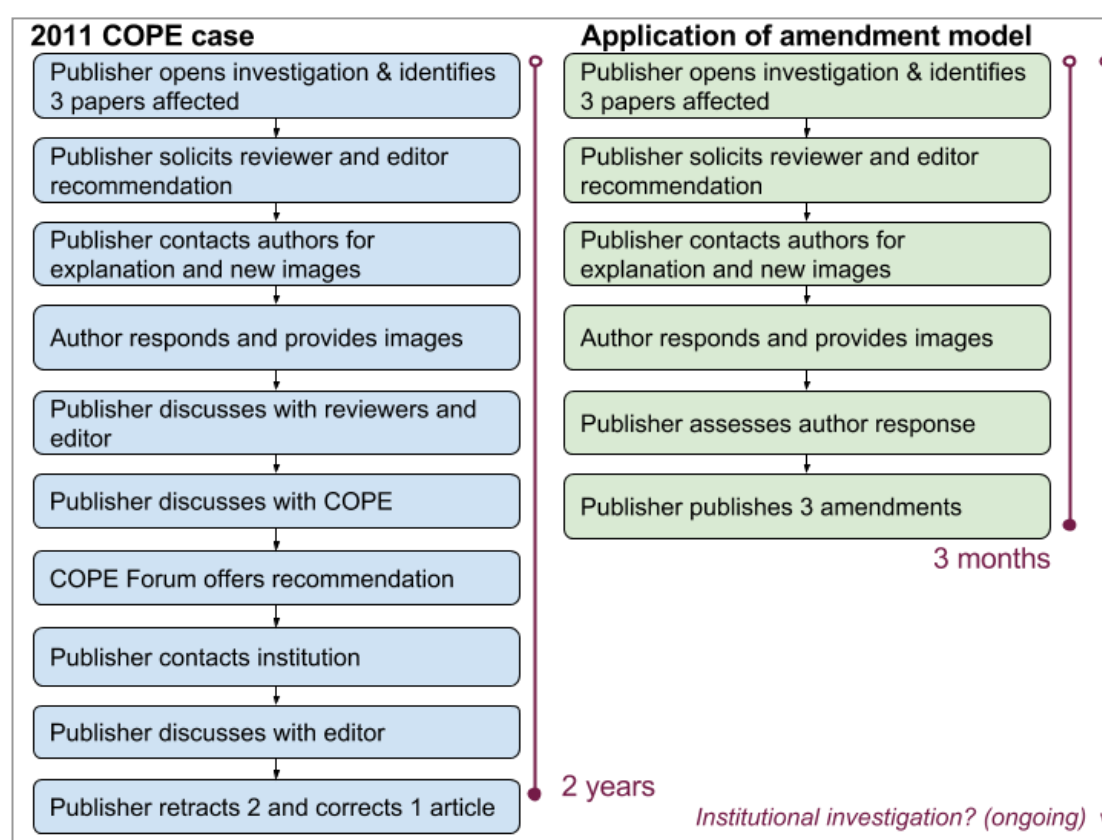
2011 COPE case

Publisher opens investigation & identifies 3 papers affected

Publisher solicits reviewer and editor recommendation

Publisher contacts authors for explanation and new images

Author responds and provides images

Publisher discusses with reviewers and editor

Publisher discusses with COPE

COPE Forum offers recommendation

Publisher contacts institution

Publisher discusses with editor

Publisher retracts 2 and corrects 1 article

2 years

Application of amendment model

Publisher opens investigation & identifies 3 papers affected

Publisher solicits reviewer and editor recommendation

Publisher contacts authors for explanation and new images

Author responds and provides images

Publisher assesses author response

Publisher publishes 3 amendments

3 months

Institutional investigation? (ongoing)